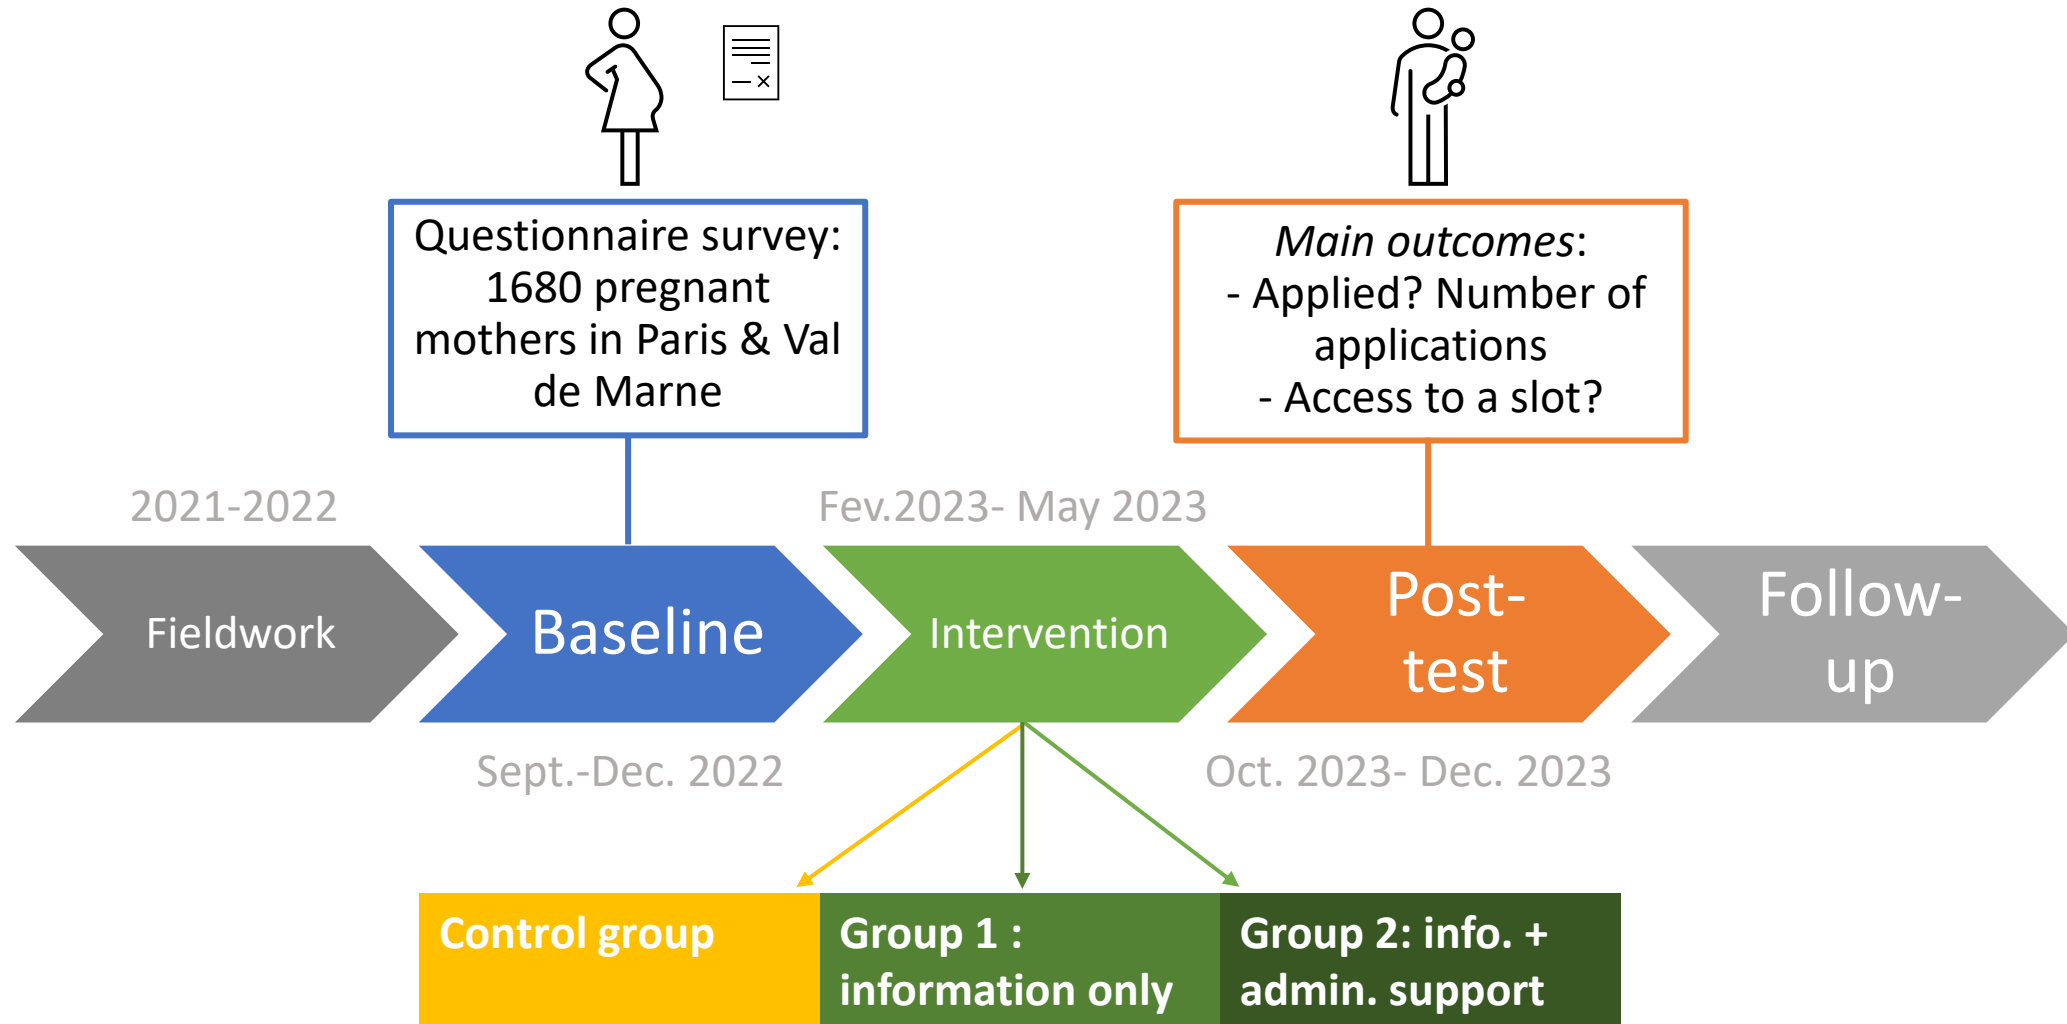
Questionnaire survey: 1680 pregnant mothers in Paris & Val de Marne

*Main outcomes*:
- Applied? Number of applications
- Access to a slot?

2021-2022

Fev.2023- May 2023

Fieldwork

Baseline

Intervention

Post-test

Follow-up

Sept.-Dec. 2022

Oct. 2023- Dec. 2023

| Control group | Group 1 : information only | Group 2: info. + admin. support |
|---|---|---|